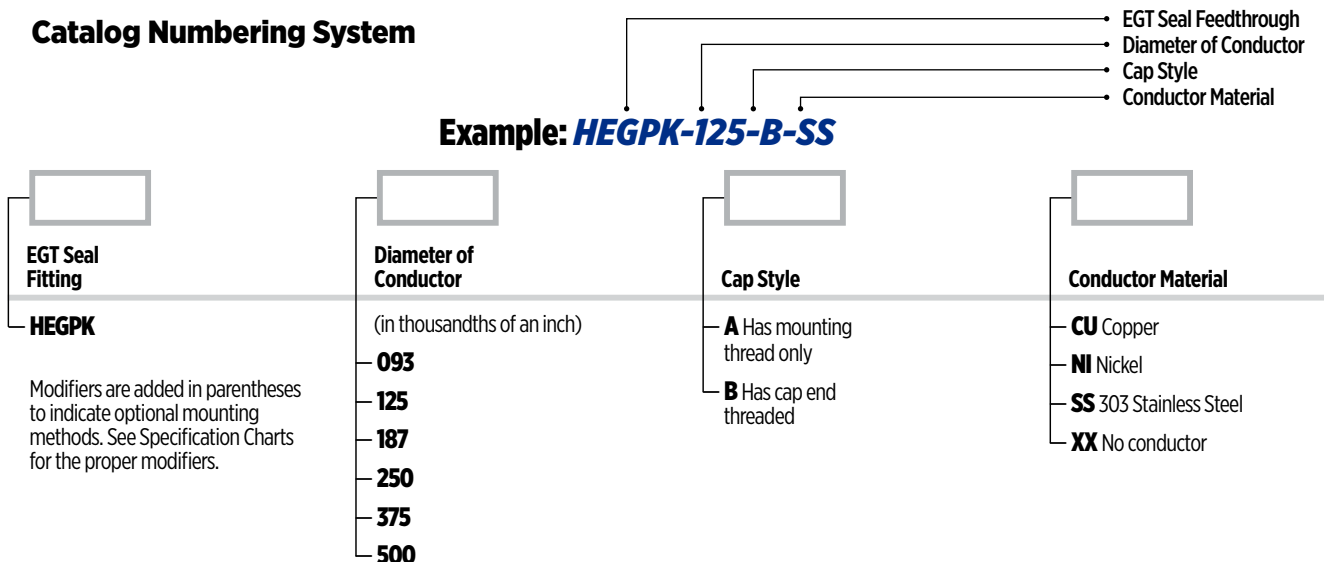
Catalog Numbering System

EGT Seal Feedthrough
Diameter of Conductor
Cap Style
Conductor Material

Example: HEGPK-125-B-SS

EGT Seal Fitting

HEGPK

Modifiers are added in parentheses to indicate optional mounting methods. See Specification Charts for the proper modifiers.

Diameter of Conductor

(in thousandths of an inch)

093
125
187
250
375
500

Cap Style

A Has mounting thread only
B Has cap end threaded

Conductor Material

CU Copper
NI Nickel
SS 303 Stainless Steel
XX No conductor